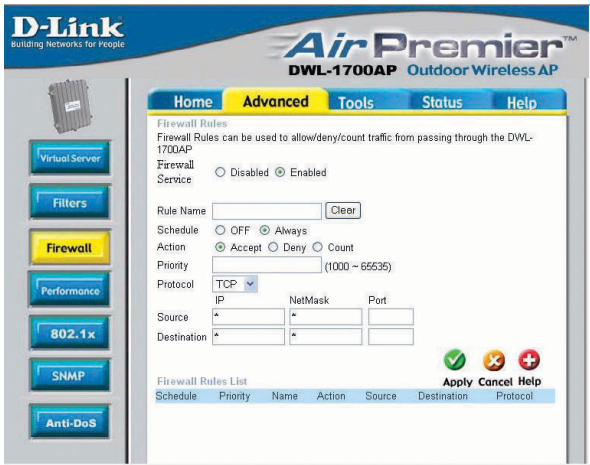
D-Link
Building Networks for People

Air Premier™
DWL-1700AP Outdoor Wireless AP

Home | Advanced | Tools | Status | Help

Virtual Server
Filters
Firewall
Performance
802.1x
SNMP
Anti-DoS

Firewall Rules
Firewall Rules can be used to allow/deny/count traffic from passing through the DWL-1700AP

Firewall Service ○ Disabled ⦿ Enabled

Rule Name [ ] Clear
Schedule ○ OFF ⦿ Always
Action ⦿ Accept ○ Deny ○ Count
Priority [ ] (1000 ~ 65535)
Protocol TCP

| | IP | NetMask | Port |
|---|---|---|---|
| Source | * | * | |
| Destination | * | * | |

Apply Cancel Help

Firewall Rules List

| Schedule | Priority | Name | Action | Source | Destination | Protocol |
|---|---|---|---|---|---|---|